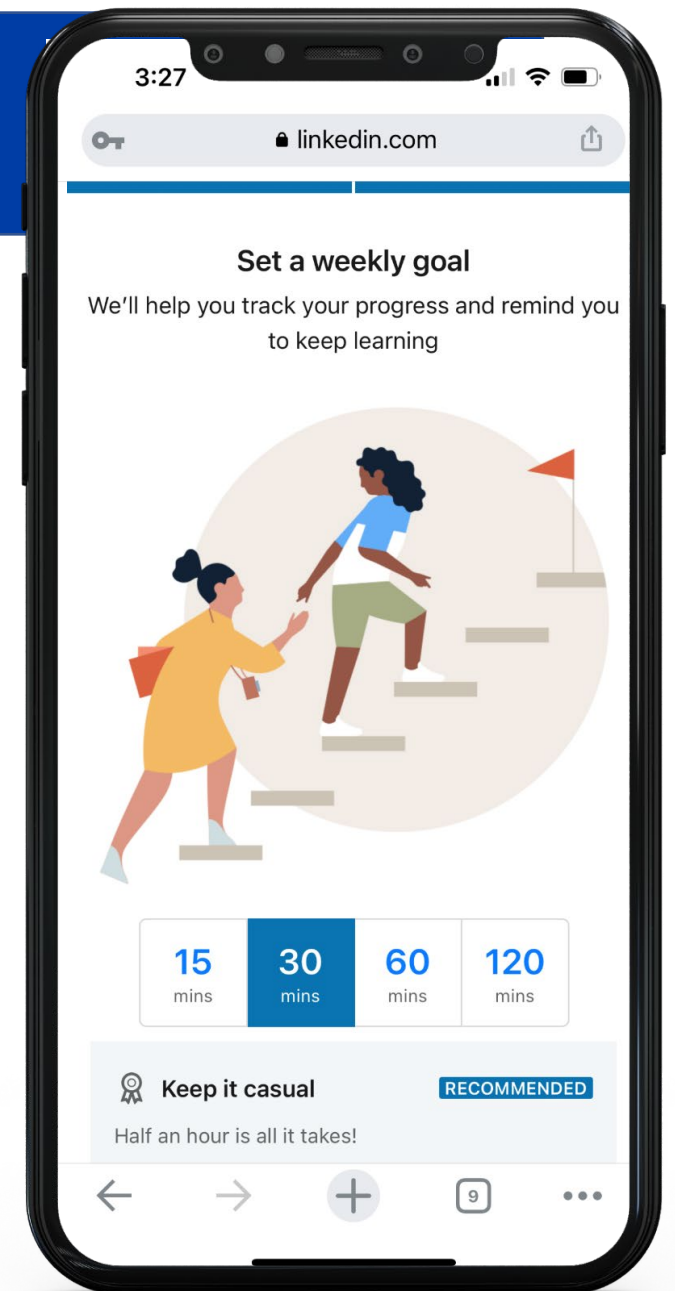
3:27

linkedin.com

Set a weekly goal

We'll help you track your progress and remind you to keep learning

| 15 mins | 30 mins | 60 mins | 120 mins |
|---|---|---|---|

Keep it casual RECOMMENDED

Half an hour is all it takes!

9